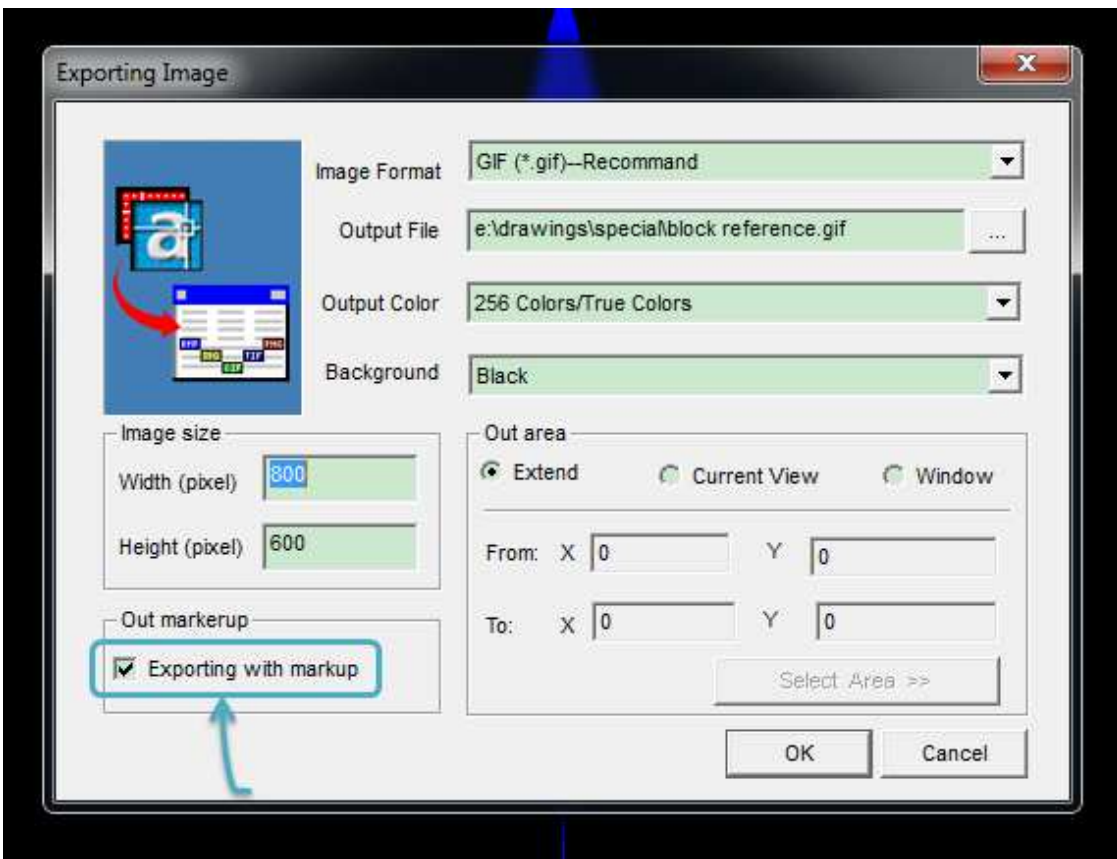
Exporting Image

Image Format GIF (*.gif)--Recommand

Output File e:\drawings\special\block reference.gif ...

Output Color 256 Colors/True Colors

Background Black

Image size

Width (pixel) 800

Height (pixel) 600

Out area

Extend Current View Window

From: X 0 Y 0

To: X 0 Y 0

Select Area >>

Out markerup

Exporting with markup

OK Cancel